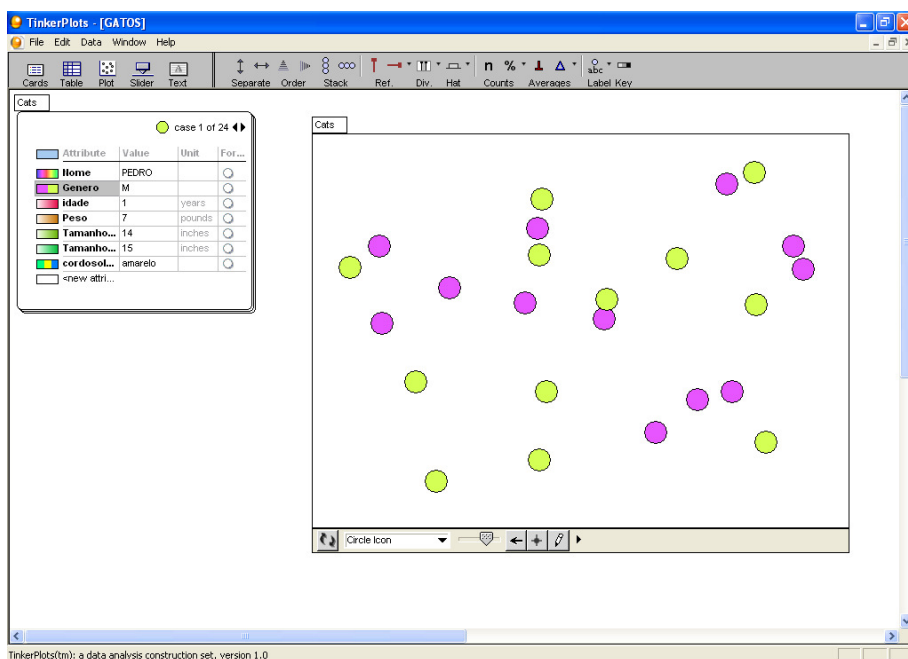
TinkerPlots - [GATOS]

File Edit Data Window Help

Cards Table Plot Slider Text Separate Order Stack Ref. Div. Hat Counts Averages Label Key

n %

Cats

case 1 of 24

| Attribute | Value | Unit | For... |
|---|---|---|---|
| Nome | PEDRO | | |
| Genero | M | | |
| idade | 1 | years | |
| Peso | 7 | pounds | |
| Tamanho... | 14 | inches | |
| Tamanho... | 15 | inches | |
| cordosol... | amarelo | | |
| <new attri... | | | |

Cats

Circle Icon

TinkerPlots(tm): a data analysis construction set, version 1.0